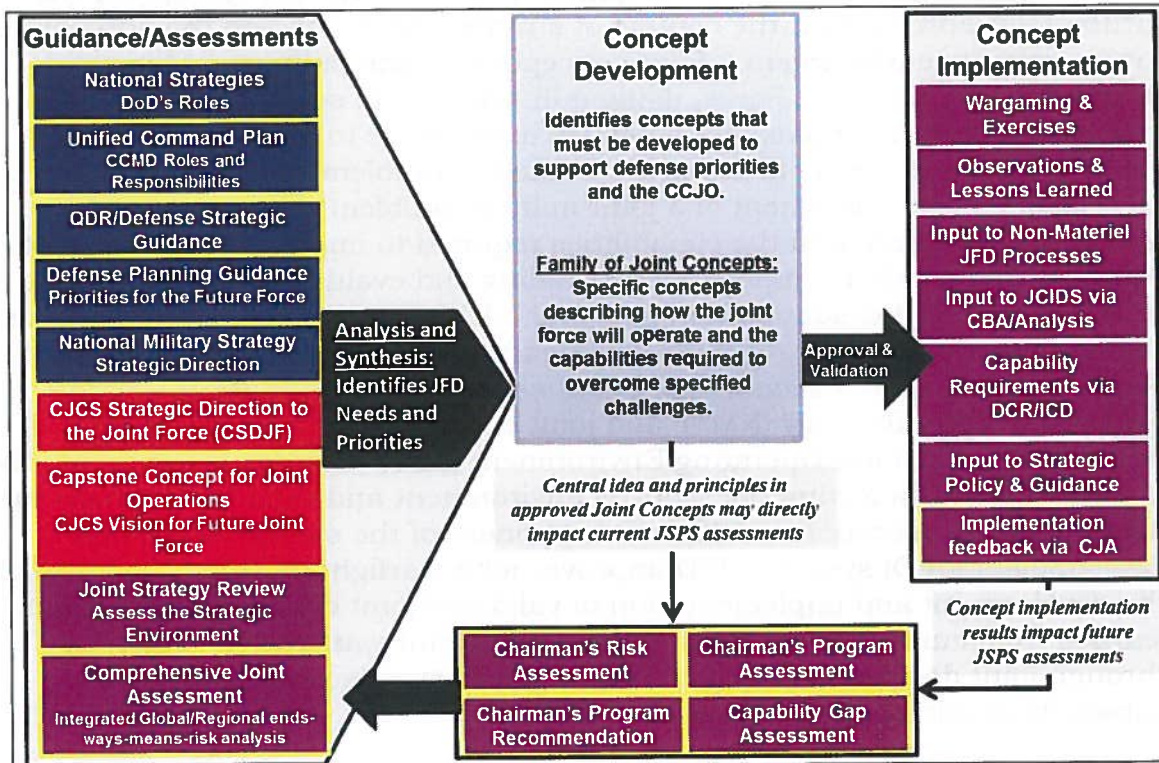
Guidance/Assessments

National Strategies
DoD's Roles

Unified Command Plan
CCMD Roles and Responsibilities

QDR/Defense Strategic Guidance

Defense Planning Guidance
Priorities for the Future Force

National Military Strategy
Strategic Direction

CJCS Strategic Direction to the Joint Force (CSDJF)

Capstone Concept for Joint Operations
CJCS Vision for Future Joint Force

Joint Strategy Review
Assess the Strategic Environment

Comprehensive Joint Assessment
Integrated Global/Regional ends-ways-means-risk analysis

Analysis and Synthesis: Identifies JFD Needs and Priorities

Concept Development

Identifies concepts that must be developed to support defense priorities and the CCJO.

Family of Joint Concepts: Specific concepts describing how the joint force will operate and the capabilities required to overcome specified challenges.

Central idea and principles in approved Joint Concepts may directly impact current JSPS assessments

Approval & Validation

Concept Implementation

Wargaming & Exercises

Observations & Lessons Learned

Input to Non-Materiel JFD Processes

Input to JCIDS via CBA/Analysis

Capability Requirements via DCR/ICD

Input to Strategic Policy & Guidance

Implementation feedback via CJA

Concept implementation results impact future JSPS assessments

Chairman's Risk Assessment

Chairman's Program Assessment

Chairman's Program Recommendation

Capability Gap Assessment